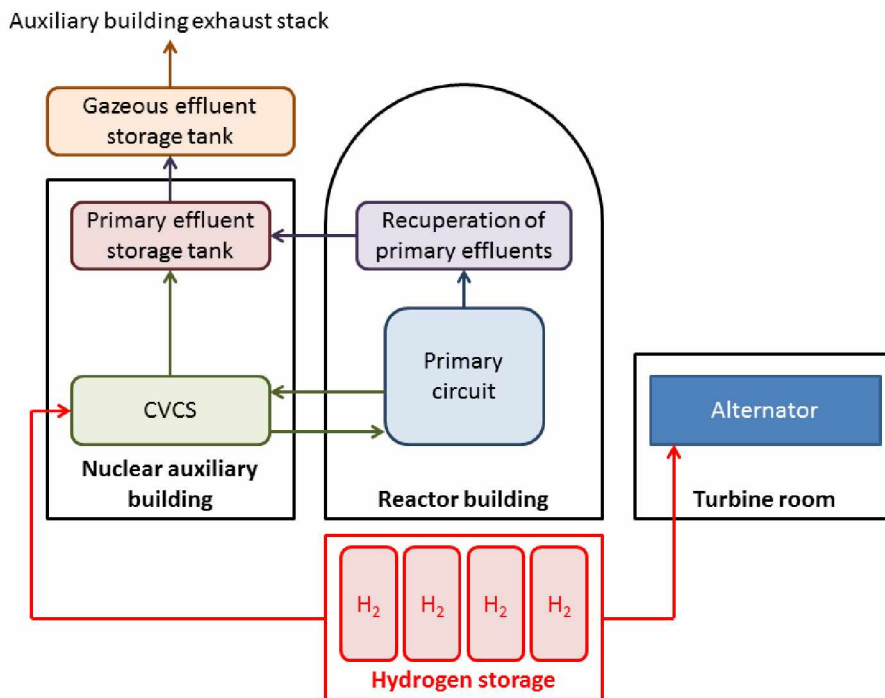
Auxiliary building exhaust stack

Gazeous effluent storage tank

Primary effluent storage tank

Recuperation of primary effluents

Primary circuit

CVCS

Nuclear auxiliary building

Reactor building

Alternator

Turbine room

$H_2$

$H_2$

$H_2$

$H_2$

Hydrogen storage